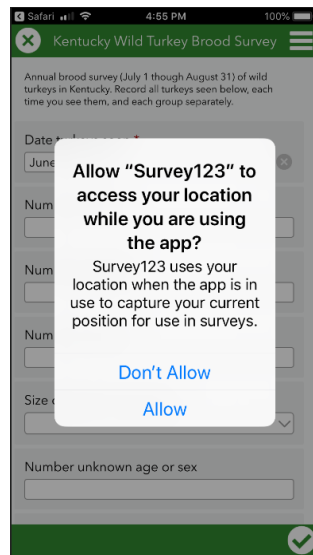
Safari 4:55 PM 100%

Kentucky Wild Turkey Brood Survey

Annual brood survey (July 1 though August 31) of wild turkeys in Kentucky. Record all turkeys seen below, each time you see them, and each group separately.

Date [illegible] *
June

Num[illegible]

Num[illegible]

Num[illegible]

Size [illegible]

Allow “Survey123” to access your location while you are using the app?

Survey123 uses your location when the app is in use to capture your current position for use in surveys.

Don’t Allow

Allow

Number unknown age or sex